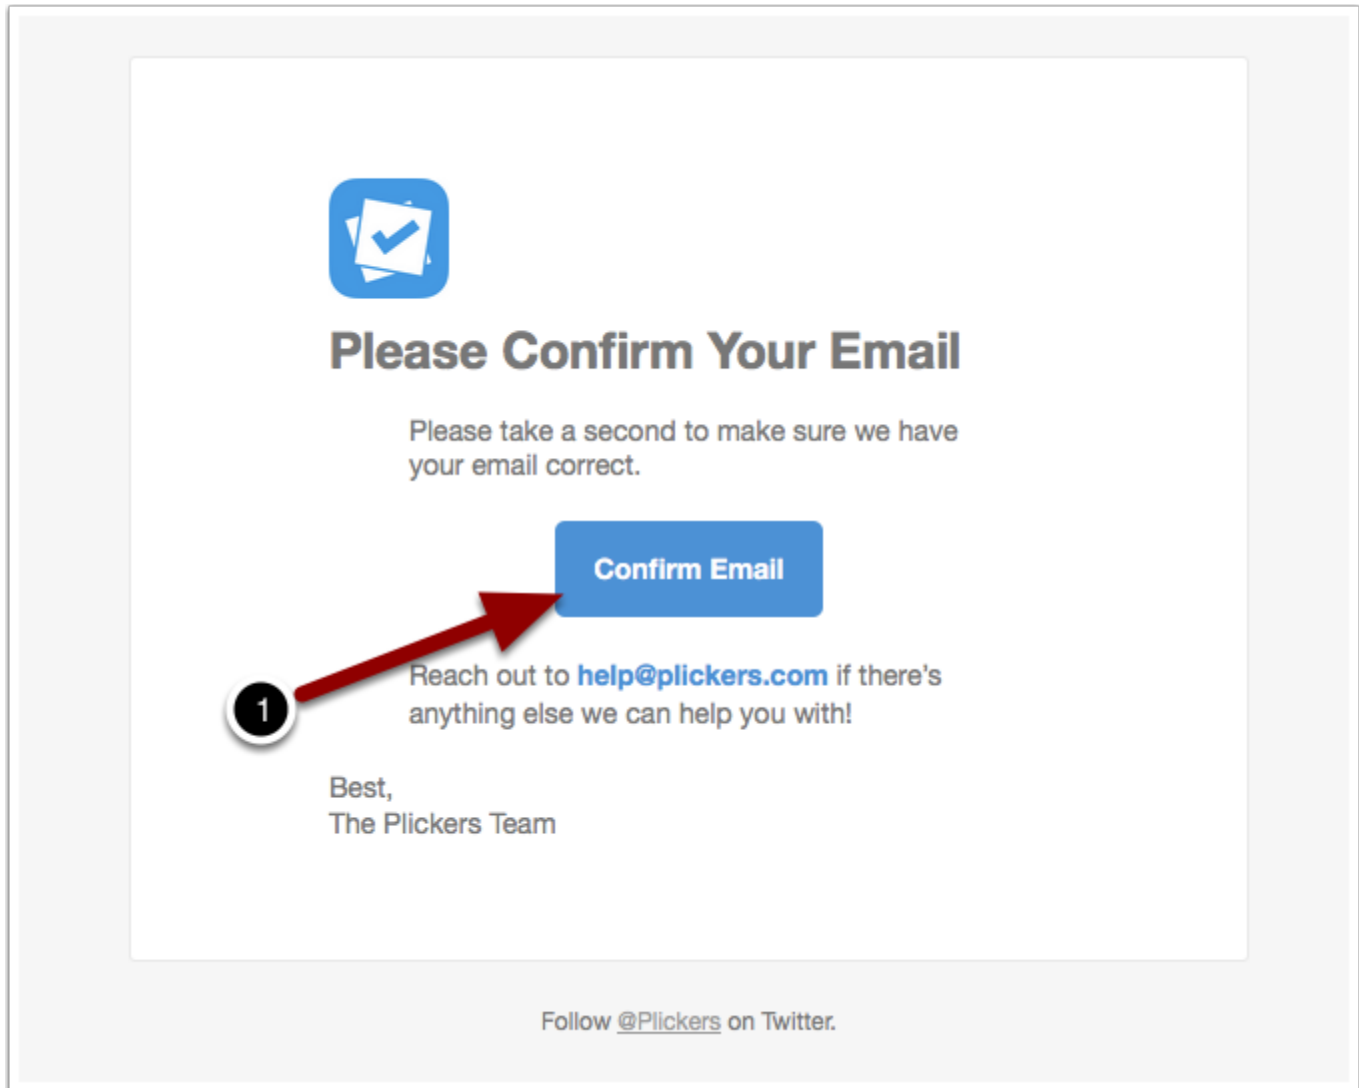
Please Confirm Your Email

Please take a second to make sure we have your email correct.

Confirm Email

1

Reach out to help@plickers.com if there's anything else we can help you with!

Best,
The Plickers Team

Follow @Plickers on Twitter.